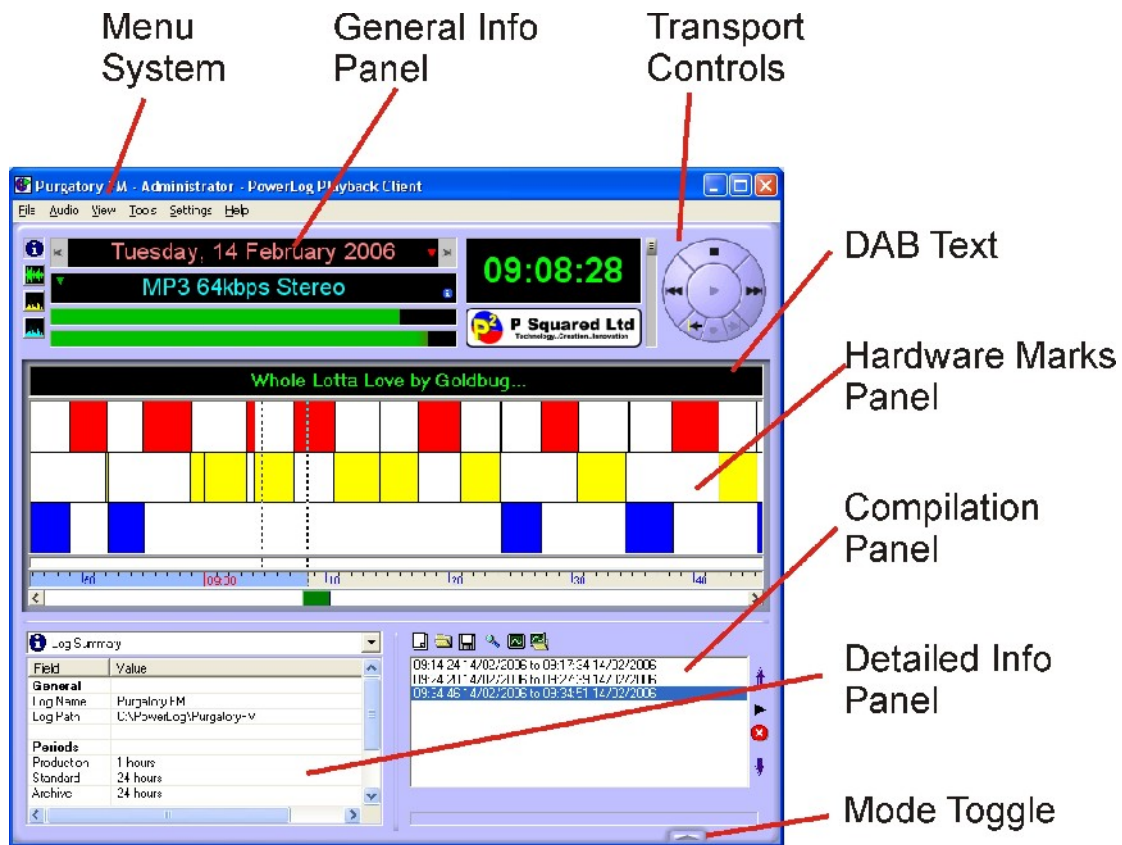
Menu System

General Info Panel

Transport Controls

Purgatory FM - Administrator - PowerLog Playback Client

File Audio View Tools Settings Help

Tuesday, 14 February 2006

MP3 64kbps Stereo

09:08:28

P Squared Ltd
Technology..Creation..Innovation

DAB Text

Hardware Marks Panel

Whole Lotta Love by Goldbug...

50 09:00 10 20 30 40

Compilation Panel

Log Summary

| Field | Value |
|---|---|
| General | |
| Log Name | Purgatory FM |
| Log Path | C:\PowerLog\Purgatory FM |
| | |
| Periods | |
| Production | 1 hours |
| Standard | 24 hours |
| Archive | 24 hours |

09:14:24 14/02/2006 to 09:17:34 14/02/2006
09:24:21 14/02/2006 to 09:26:39 14/02/2006
09:34:46 14/02/2006 to 09:34:51 14/02/2006

Detailed Info Panel

Mode Toggle